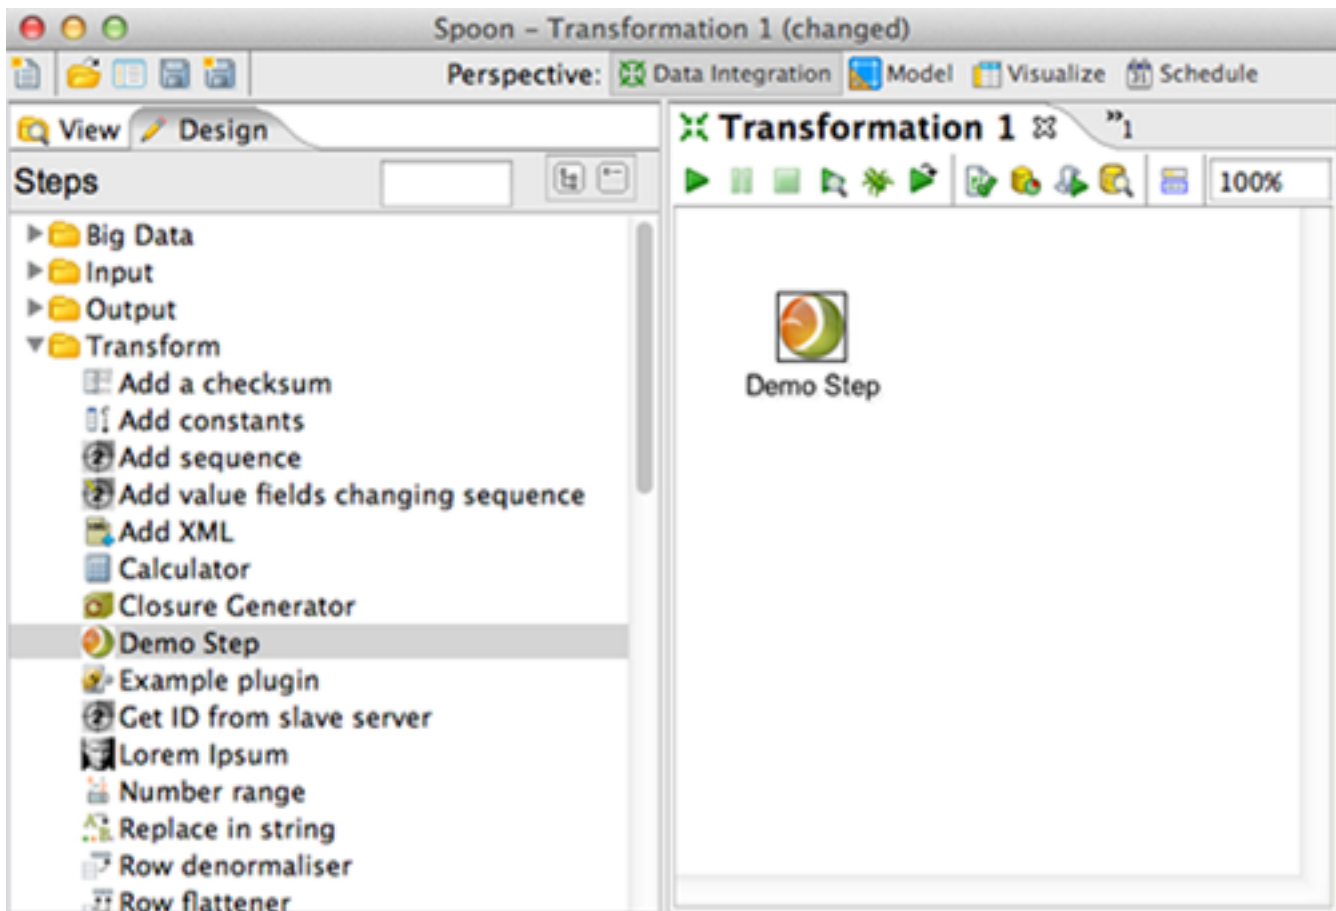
Spoon – Transformation 1 (changed)

Perspective: Data Integration Model Visualize Schedule

View Design

Steps

Big Data
Input
Output
Transform
Add a checksum
Add constants
Add sequence
Add value fields changing sequence
Add XML
Calculator
Closure Generator
Demo Step
Example plugin
Get ID from slave server
Lorem Ipsum
Number range
Replace in string
Row denormaliser
Row flattener

Transformation 1 »1

100%

Demo Step